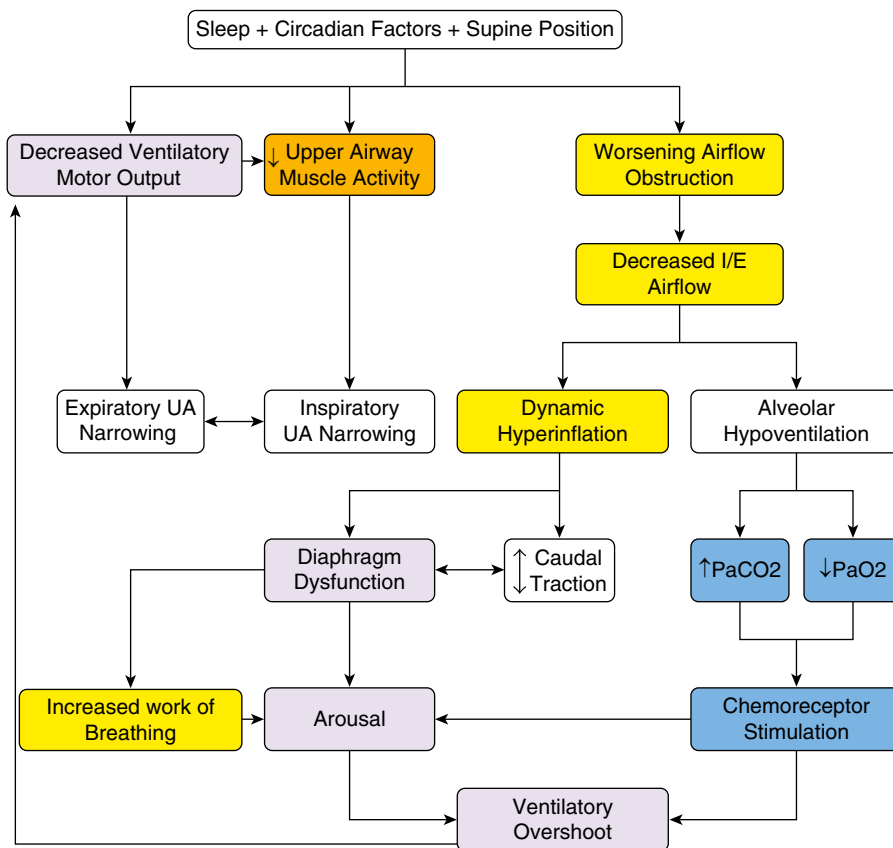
Sleep + Circadian Factors + Supine Position

Decreased Ventilatory Motor Output

↓ Upper Airway Muscle Activity

Worsening Airflow Obstruction

Decreased I/E Airflow

Expiratory UA Narrowing

Inspiratory UA Narrowing

Dynamic Hyperinflation

Alveolar Hypoventilation

Diaphragm Dysfunction

↕ Caudal Traction

↑PaCO2

↓PaO2

Increased work of Breathing

Arousal

Chemoreceptor Stimulation

Ventilatory Overshoot